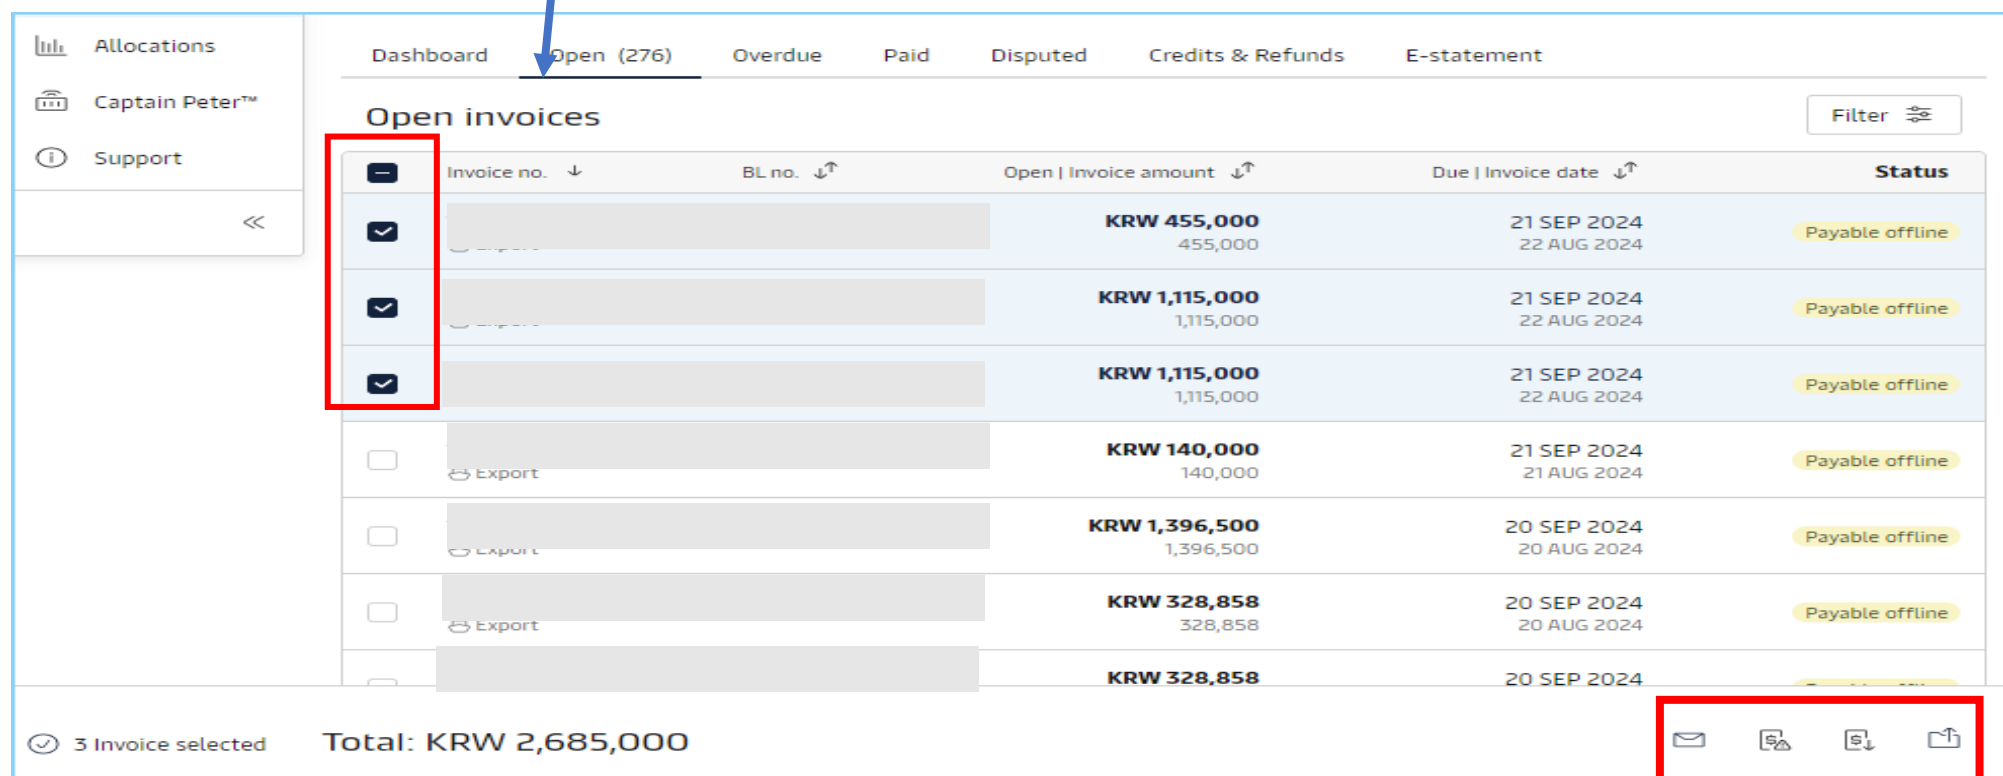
Allocations
Captain Peter™
Support
«

Dashboard | Open (276) | Overdue | Paid | Disputed | Credits & Refunds | E-statement

Open invoices

Filter

| | Invoice no. | BL no. | Open \| Invoice amount | Due \| Invoice date | Status |
|---|---|---|---|---|---|
| | | | KRW 455,000 455,000 | 21 SEP 2024 22 AUG 2024 | Payable offline |
| | | | KRW 1,115,000 1,115,000 | 21 SEP 2024 22 AUG 2024 | Payable offline |
| | | | KRW 1,115,000 1,115,000 | 21 SEP 2024 22 AUG 2024 | Payable offline |
| | Export | | KRW 140,000 140,000 | 21 SEP 2024 21 AUG 2024 | Payable offline |
| | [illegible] | | KRW 1,396,500 1,396,500 | 20 SEP 2024 20 AUG 2024 | Payable offline |
| | Export | | KRW 328,858 328,858 | 20 SEP 2024 20 AUG 2024 | Payable offline |
| | | | KRW 328,858 | 20 SEP 2024 | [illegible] |

3 Invoice selected
Total: KRW 2,685,000